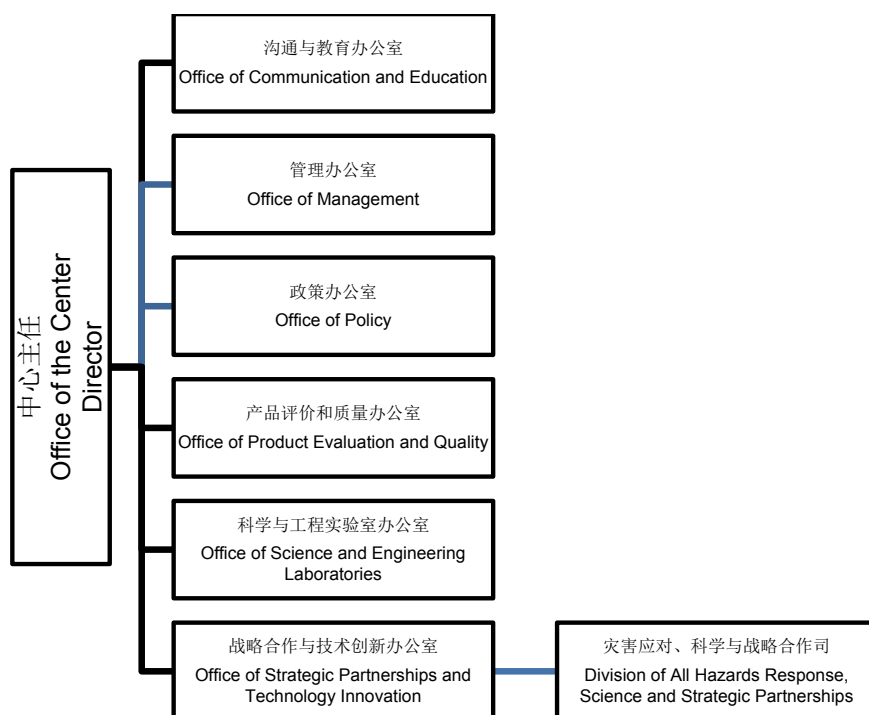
中心主任
Office of the Center Director

沟通与教育办公室
Office of Communication and Education

管理办公室
Office of Management

政策办公室
Office of Policy

产品评价和质量办公室
Office of Product Evaluation and Quality

科学与工程实验室办公室
Office of Science and Engineering Laboratories

战略合作与技术创新办公室
Office of Strategic Partnerships and Technology Innovation

灾害应对、科学与战略合作司
Division of All Hazards Response, Science and Strategic Partnerships